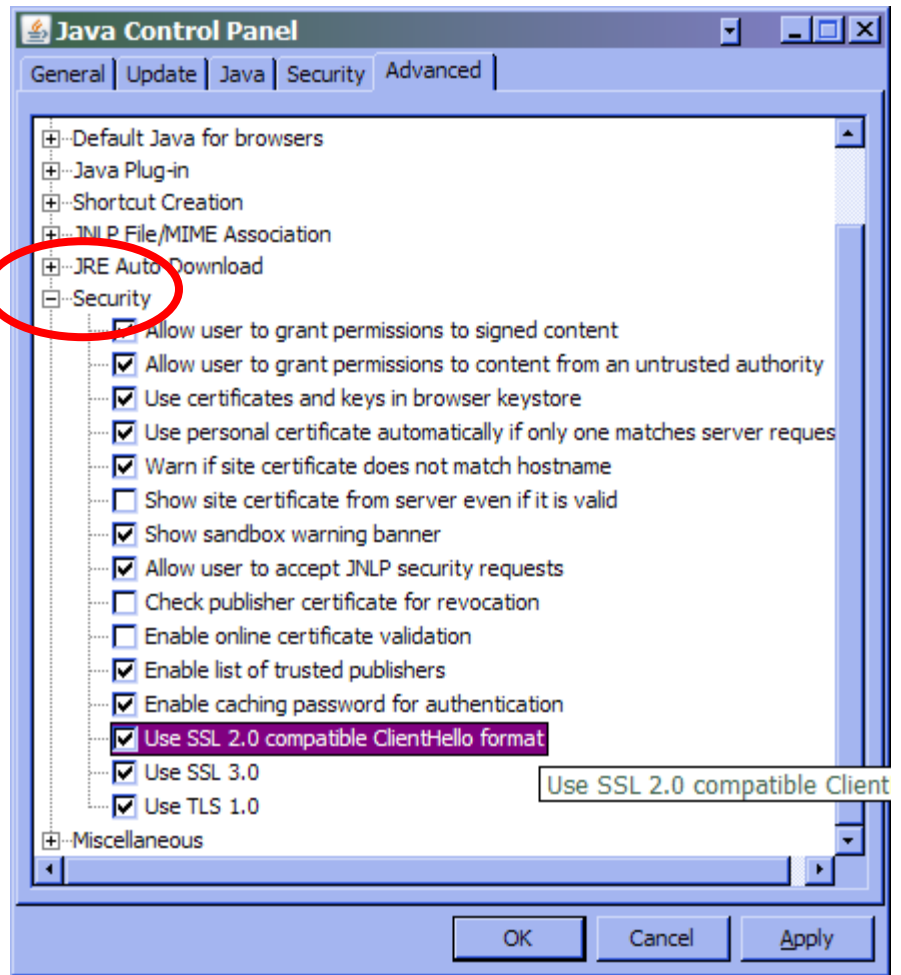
Java Control Panel

General | Update | Java | Security | Advanced

Default Java for browsers
Java Plug-in
Shortcut Creation
JNLP File/MIME Association
JRE Auto Download
Security
Allow user to grant permissions to signed content
Allow user to grant permissions to content from an untrusted authority
Use certificates and keys in browser keystore
Use personal certificate automatically if only one matches server reques
Warn if site certificate does not match hostname
Show site certificate from server even if it is valid
Show sandbox warning banner
Allow user to accept JNLP security requests
Check publisher certificate for revocation
Enable online certificate validation
Enable list of trusted publishers
Enable caching password for authentication
Use SSL 2.0 compatible ClientHello format
Use SSL 3.0
Use TLS 1.0
Miscellaneous

Use SSL 2.0 compatible Client

OK | Cancel | Apply